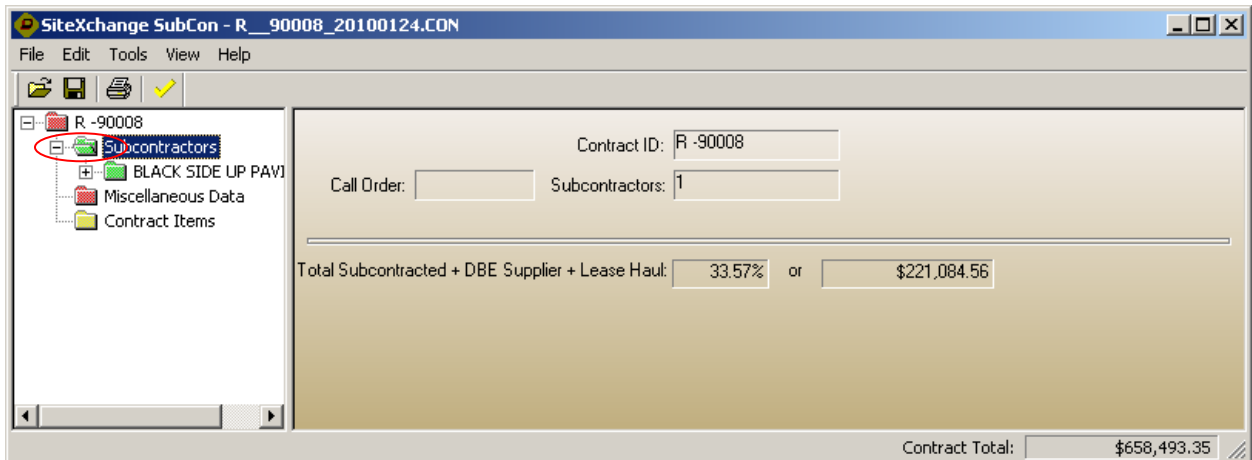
SiteXchange SubCon - R__90008_20100124.CON

File Edit Tools View Help

R -90008
Subcontractors
BLACK SIDE UP PAVI
Miscellaneous Data
Contract Items

Contract ID: R -90008

Call Order:
Subcontractors: 1

Total Subcontracted + DBE Supplier + Lease Haul: 33.57% or $221,084.56

Contract Total: $658,493.35